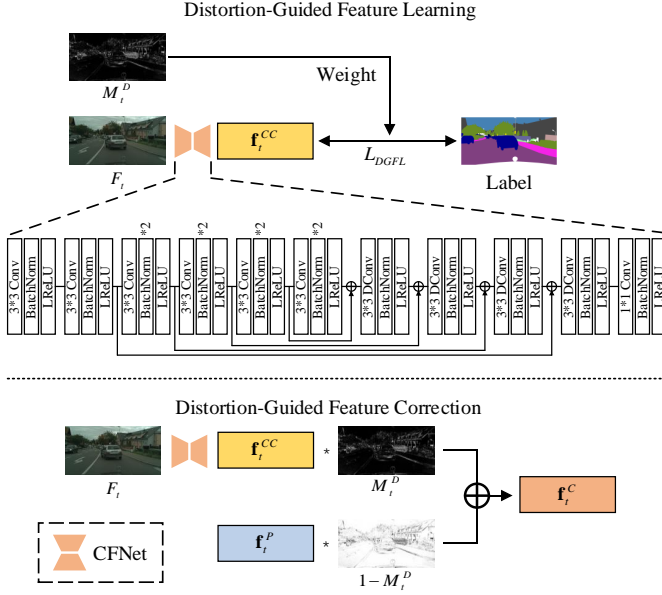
Distortion-Guided Feature Learning

$M_t^D$

Weight

$F_t$

$\mathbf{f}_t^{CC}$

$L_{DGFL}$

Label

3*3 Conv
BatchNorm
LReLU
3*3 Conv
BatchNorm
LReLU
3*3 Conv
BatchNorm
*2
LReLU
3*3 Conv
BatchNorm
*2
LReLU
3*3 Conv
BatchNorm
*2
LReLU
3*3 Conv
BatchNorm
*2
LReLU
3*3 DConv
BatchNorm
LReLU
3*3 DConv
BatchNorm
LReLU
3*3 DConv
BatchNorm
LReLU
3*3 DConv
BatchNorm
LReLU
1*1 Conv
BatchNorm
LReLU

Distortion-Guided Feature Correction

$F_t$

$\mathbf{f}_t^{CC}$

*

$M_t^D$

$\mathbf{f}_t^{C}$

CFNet

$\mathbf{f}_t^{P}$

*

$1 - M_t^D$